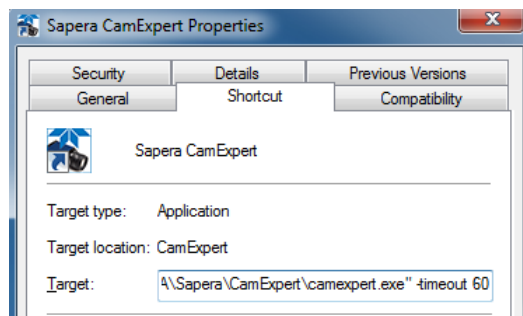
Sapera CamExpert Properties

Security | Details | Previous Versions
General | Shortcut | Compatibility

Sapera CamExpert

Target type: Application

Target location: CamExpert

Target: 4\Sapera\CamExpert\camexpert.exe" -timeout 60